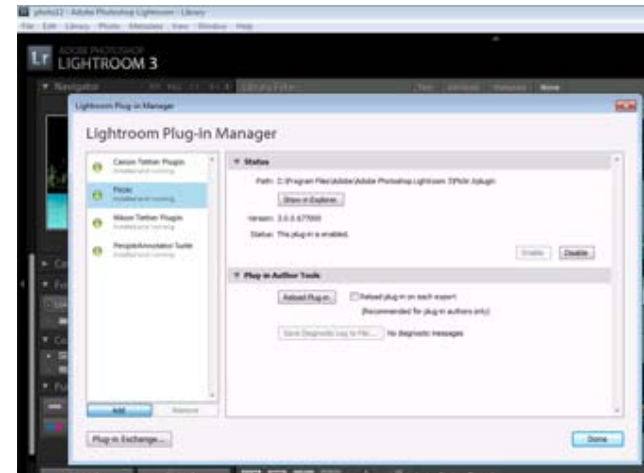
photo12 - Adobe Photoshop Lightroom - Library
File Edit Library Photo Metadata View Window Help

Lr ADOBE PHOTOSHOP LIGHTROOM 3

Navigator

Text Attribute Metadata None

Lightroom Plug-in Manager

Lightroom Plug-in Manager

Canon Tether Plugin
Installed and running

Flickr
Installed and running

Nikon Tether Plugin
Installed and running

PeopleAnnotator Suite
Installed and running

Add
Remove

Status

Path: C:\Program Files\Adobe\Adobe Photoshop Lightroom 3\Flickr.lrplugin

Show in Explorer

Version: 3.0.0.677000

Status: This plug-in is enabled.

Enable
Disable

Plug-in Author Tools

Reload Plug-in

Reload plug-in on each export
(Recommended for plug-in authors only)

Save Diagnostic Log to File...
No diagnostic messages

Plug-in Exchange...

Done